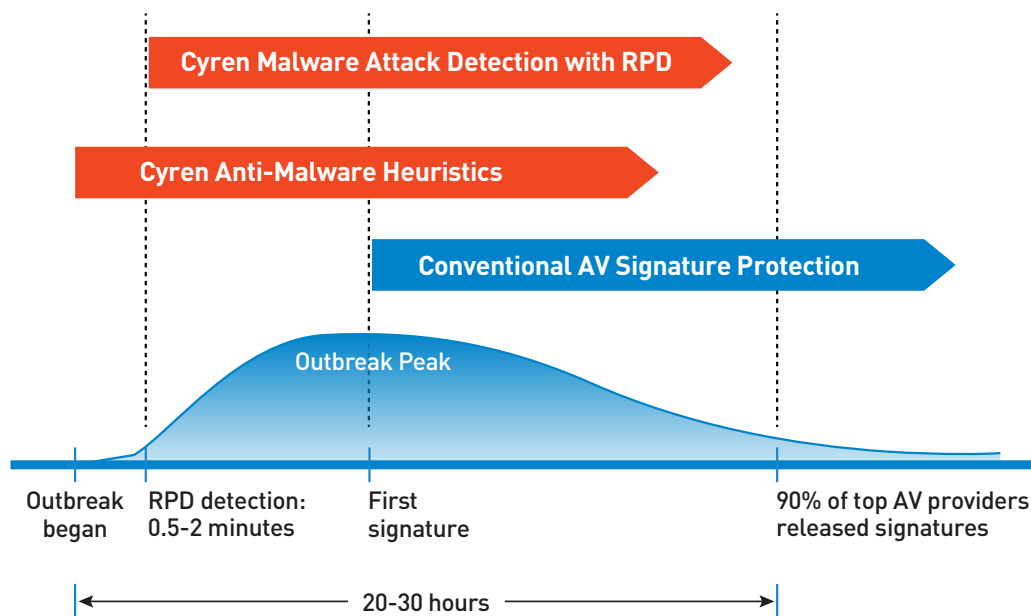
Cyren Malware Attack Detection with RPD

Cyren Anti-Malware Heuristics

Conventional AV Signature Protection

Outbreak Peak

Outbreak began

RPD detection: 0.5-2 minutes

First signature

90% of top AV providers released signatures

20-30 hours